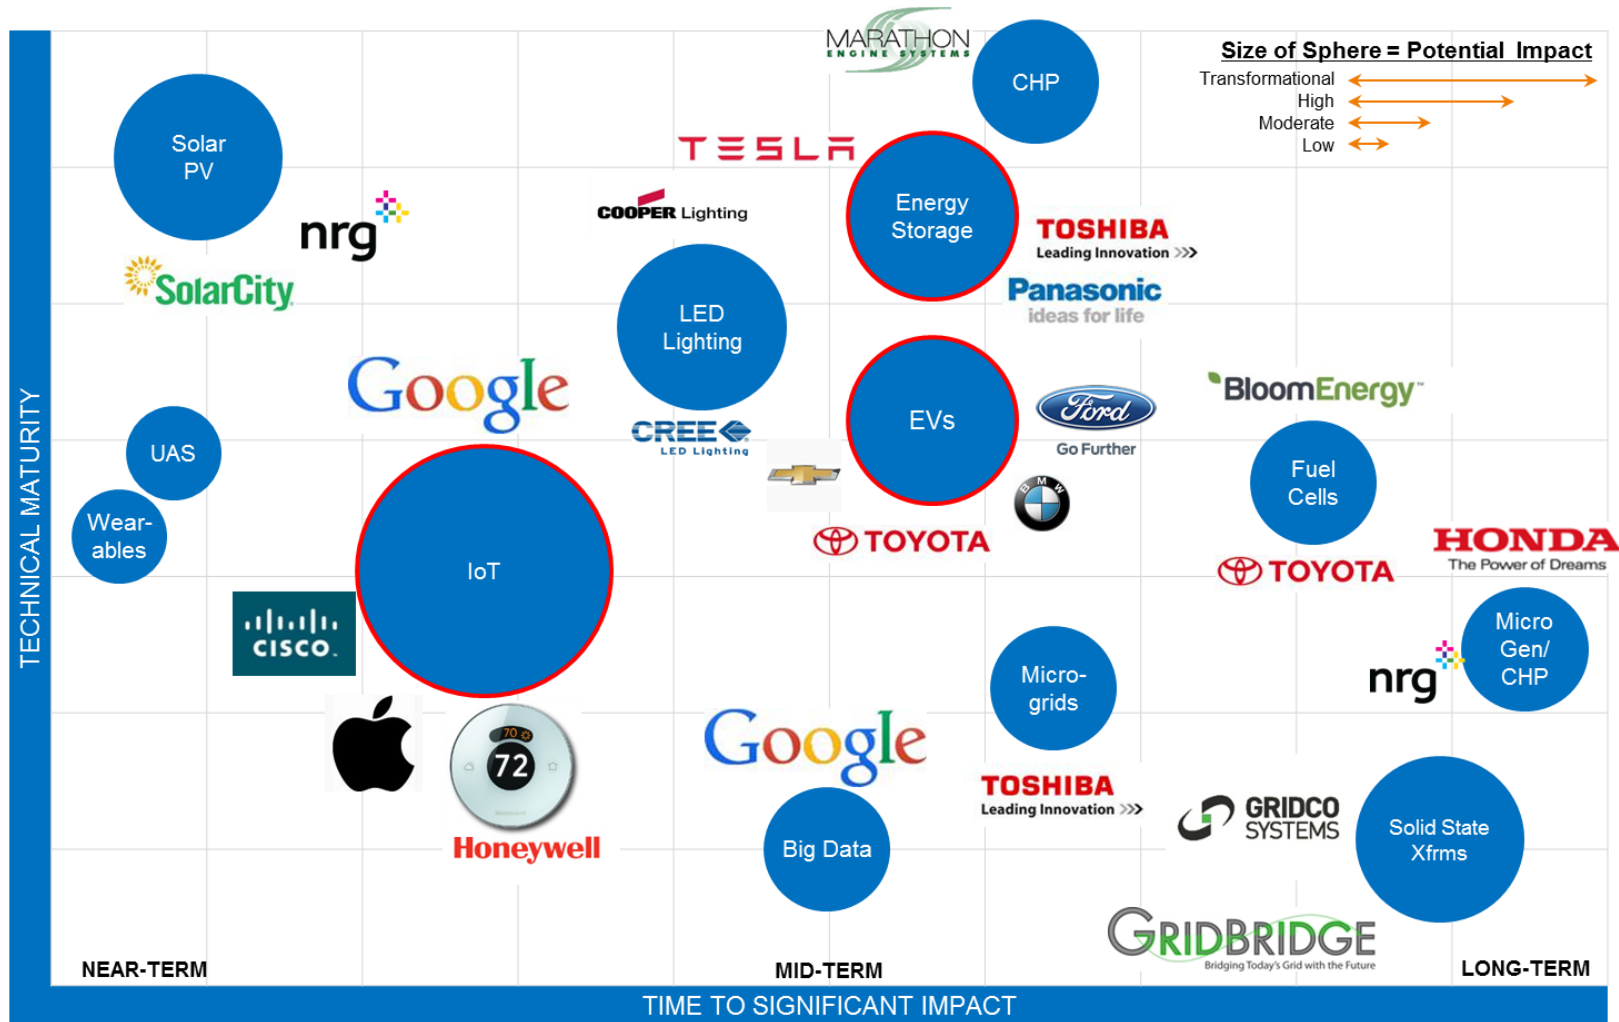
MARATHON
ENGINE SYSTEMS

CHP

Size of Sphere = Potential Impact
Transformational
High
Moderate
Low

Solar PV

TESLA

COOPER Lighting

Energy Storage

TOSHIBA
Leading Innovation

Panasonic
ideas for life

nrg

SolarCity

LED Lighting

Google

CREE
LED Lighting

EVs

Ford
Go Further

BloomEnergy

Fuel Cells

TECHNICAL MATURITY

UAS

Wear-ables

IoT

BMW

TOYOTA

TOYOTA

HONDA
The Power of Dreams

cisco

Micro Gen/ CHP

nrg

Micro-grids

72

Google

TOSHIBA
Leading Innovation

GRIDCO SYSTEMS

Honeywell

Big Data

Solid State Xfrms

GRIDBRIDGE
Bridging Today's Grid with the Future

NEAR-TERM

MID-TERM

LONG-TERM

TIME TO SIGNIFICANT IMPACT